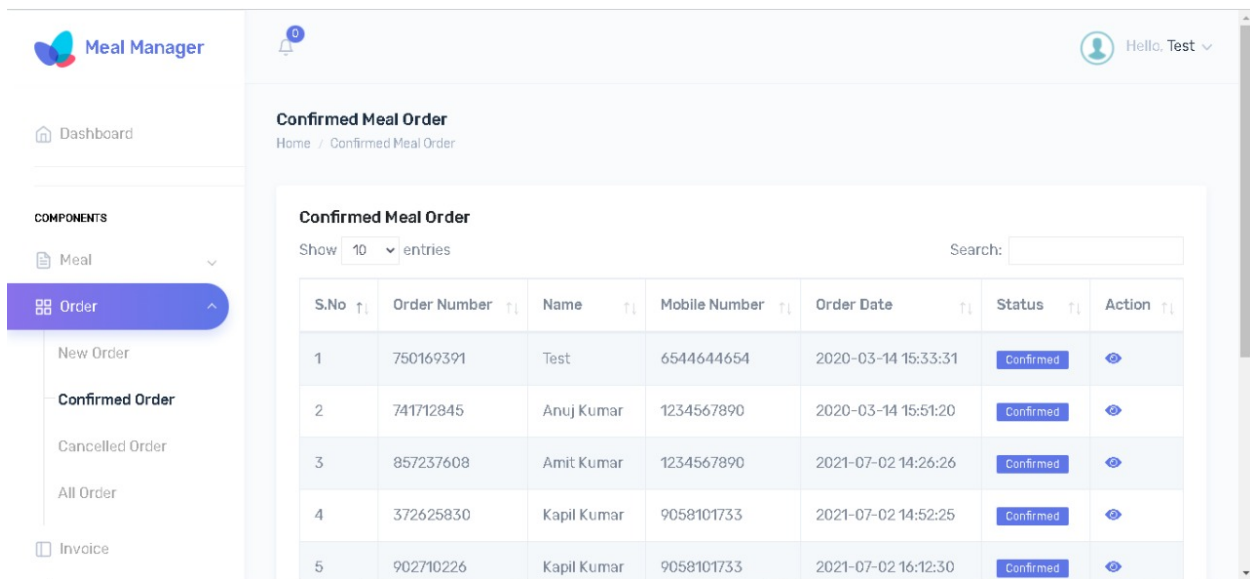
Meal Manager

0

Hello, Test

Dashboard

COMPONENTS

Meal

Order

New Order

Confirmed Order

Cancelled Order

All Order

Invoice

Confirmed Meal Order

Home / Confirmed Meal Order

Confirmed Meal Order

Show 10 entries

Search:

| S.No | Order Number | Name | Mobile Number | Order Date | Status | Action |
|---|---|---|---|---|---|---|
| 1 | 750169391 | Test | 6544644654 | 2020-03-14 15:33:31 | Confirmed | |
| 2 | 741712845 | Anuj Kumar | 1234567890 | 2020-03-14 15:51:20 | Confirmed | |
| 3 | 857237608 | Amit Kumar | 1234567890 | 2021-07-02 14:26:26 | Confirmed | |
| 4 | 372625830 | Kapil Kumar | 9058101733 | 2021-07-02 14:52:25 | Confirmed | |
| 5 | 902710226 | Kapil Kumar | 9058101733 | 2021-07-02 16:12:30 | Confirmed | |